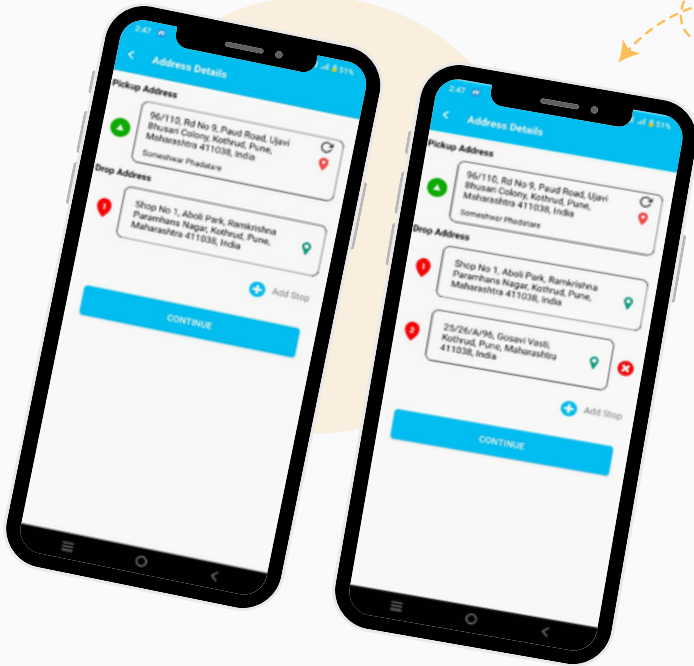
2:47

51%

Address Details

Pickup Address

96/110, Rd No 9, Paud Road, Ujavi Bhusari Colony, Kothrud, Pune, Maharashtra 411038, India

Someshwar Phadatare

Drop Address

1

Shop No 1, Aboli Park, Ramkrishna Paramhans Nagar, Kothrud, Pune, Maharashtra 411038, India

Add Stop

CONTINUE

2:47

51%

Address Details

Pickup Address

96/110, Rd No 9, Paud Road, Ujavi Bhusari Colony, Kothrud, Pune, Maharashtra 411038, India

Someshwar Phadatare

Drop Address

1

Shop No 1, Aboli Park, Ramkrishna Paramhans Nagar, Kothrud, Pune, Maharashtra 411038, India

2

25/26/A/95, Gosavi Vasti, Kothrud, Pune, Maharashtra 411038, India

Add Stop

CONTINUE